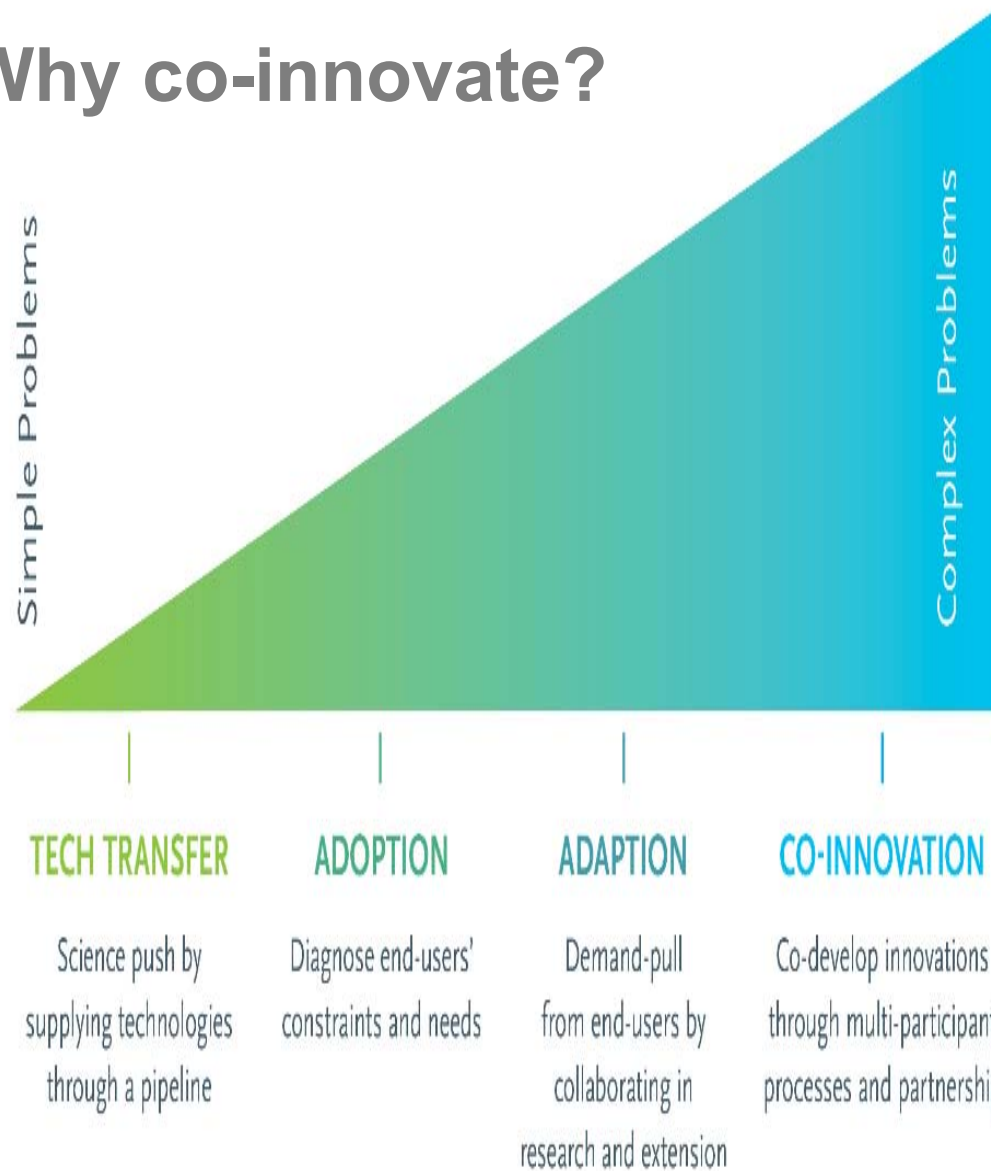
Why co-innovate?

Simple Problems

Complex Problems

TECH TRANSFER

Science push by supplying technologies through a pipeline

ADOPTION

Diagnose end-users' constraints and needs

ADAPTION

Demand-pull from end-users by collaborating in research and extension

CO-INNOVATION

Co-develop innovations through multi-participan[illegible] processes and partnershi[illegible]